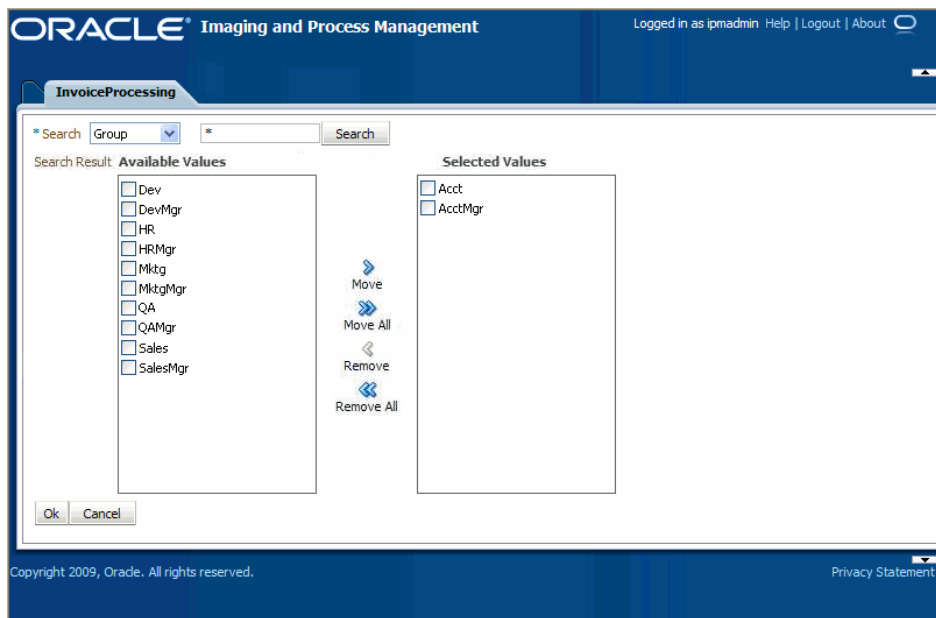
ORACLE® Imaging and Process Management

Logged in as ipmadmin Help | Logout | About

InvoiceProcessing

* Search Group *
Search

Search Result Available Values

Dev
DevMgr
HR
HRMgr
Mktg
MktgMgr
QA
QAMgr
Sales
SalesMgr

Move
Move All
Remove
Remove All

Selected Values

Acct
AcctMgr

Ok Cancel

Copyright 2009, Oracle. All rights reserved.

Privacy Statement